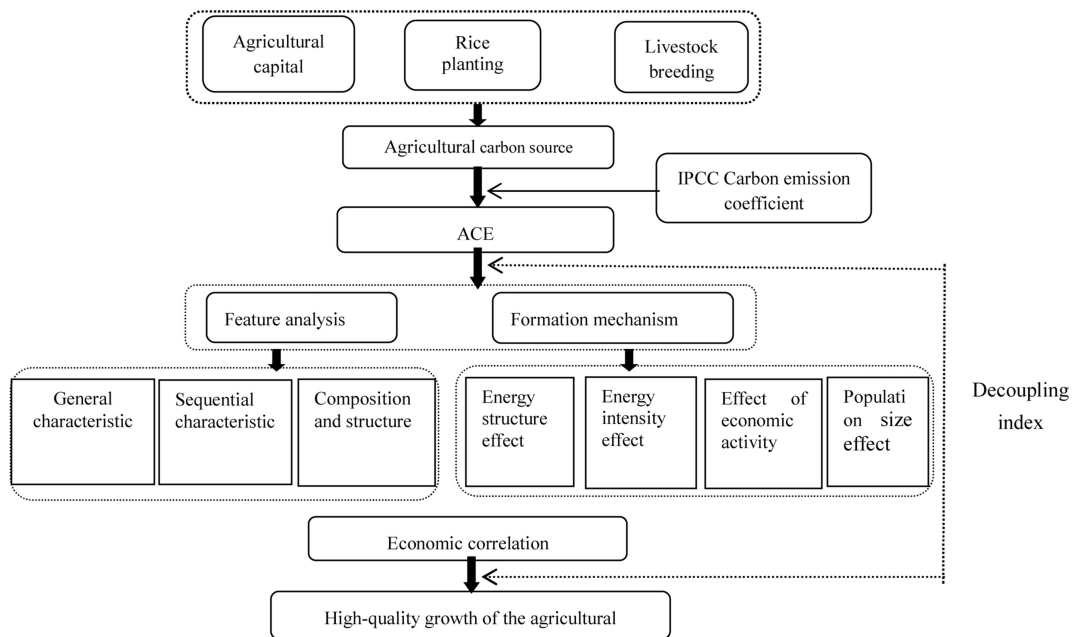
Agricultural capital

Rice planting

Livestock breeding

Agricultural carbon source

IPCC Carbon emission coefficient

ACE

Feature analysis

Formation mechanism

General characteristic

Sequential characteristic

Composition and structure

Energy structure effect

Energy intensity effect

Effect of economic activity

Populati on size effect

Decoupling index

Economic correlation

High-quality growth of the agricultural